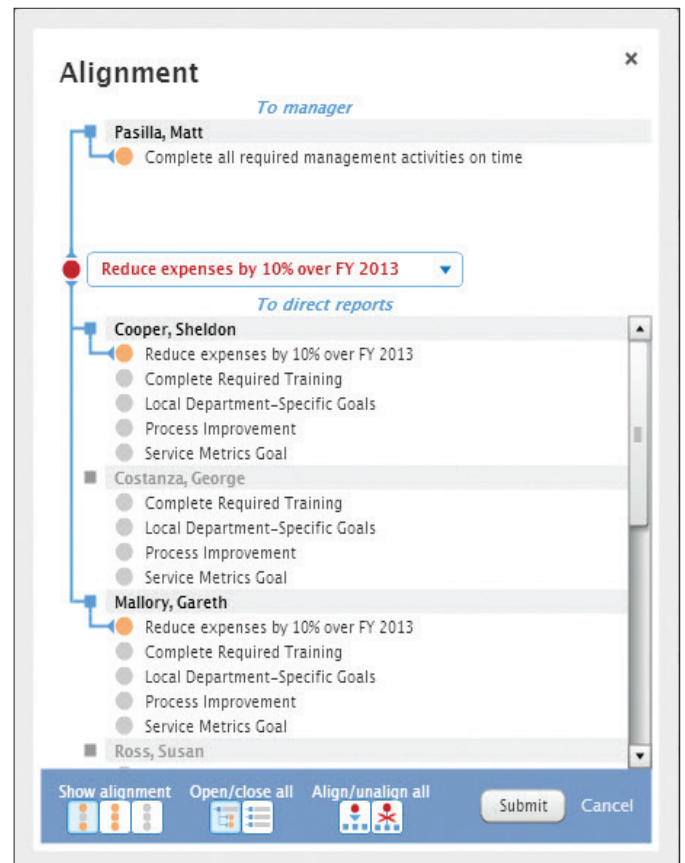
Alignment

×

To manager

Pasilla, Matt

Complete all required management activities on time

Reduce expenses by 10% over FY 2013

To direct reports

Cooper, Sheldon

Reduce expenses by 10% over FY 2013

Complete Required Training

Local Department-Specific Goals

Process Improvement

Service Metrics Goal

Costanza, George

Complete Required Training

Local Department-Specific Goals

Process Improvement

Service Metrics Goal

Mallory, Gareth

Reduce expenses by 10% over FY 2013

Complete Required Training

Local Department-Specific Goals

Process Improvement

Service Metrics Goal

Ross, Susan

Show alignment

Open/close all

Align/unalign all

Submit

Cancel